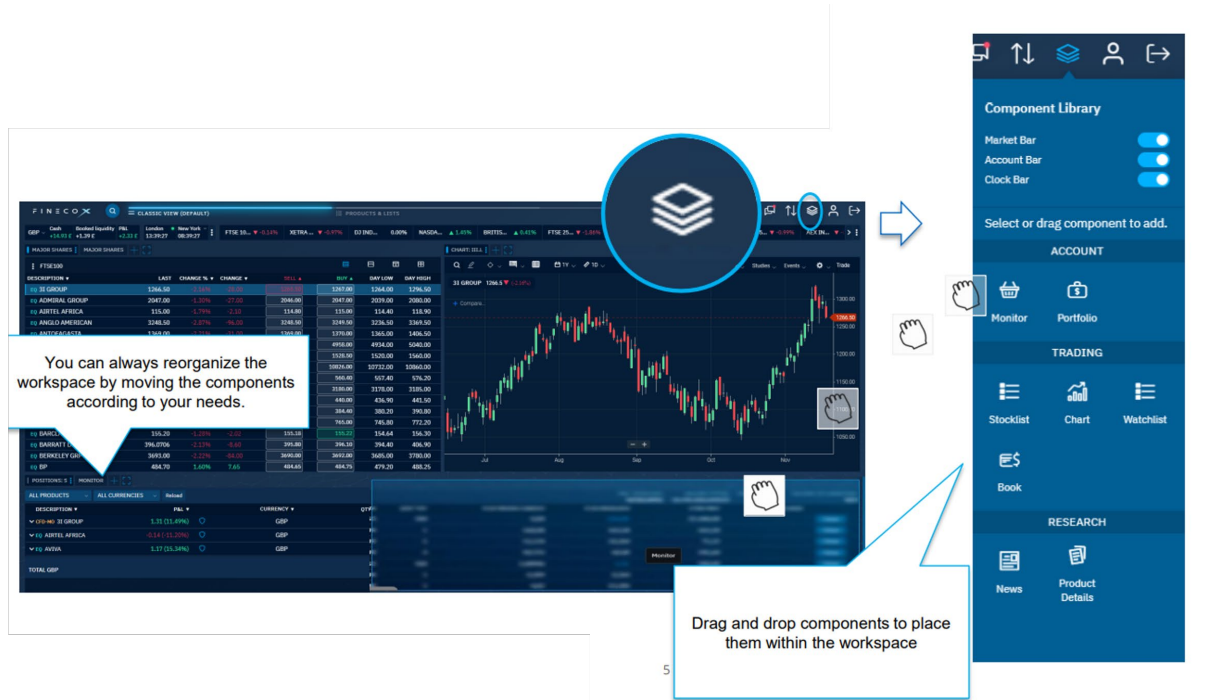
FINECOX CLASSIC VIEW (DEFAULT) PRODUCTS & LISTS

GBP Cash +16.93 £ Booked liquidity +1.39 £ P&L +2.33 £ London 13:39:27 New York 08:39:27 FTSE 10... -0.14% XETRA ... -0.97% DJ IND... 0.00% NASDA... 1.45% BRITIS... 0.41% FTSE 25... -1.86%

MAJOR SHARES MAJOR SHARES

FTSE100

| DESCRIPTION | LAST | CHANGE % | CHANGE | SELL | BUY | DAY LOW | DAY HIGH |
|---|---|---|---|---|---|---|---|
| EQ 3I GROUP | 1266.50 | | | | 1267.00 | 1264.00 | 1296.50 |
| EQ ADMIRAL GROUP | 2047.00 | -1.30% | -27.00 | 2046.00 | 2047.00 | 2039.00 | 2080.00 |
| EQ AIRTEL AFRICA | 115.00 | -1.79% | -2.10 | 114.80 | 115.00 | 114.40 | 118.90 |
| EQ ANGLO AMERICAN | 3248.50 | -2.87% | -96.00 | 3248.50 | 3249.50 | 3236.50 | 3369.50 |
| EQ ANTOFAGASTA | 1369.00 | | | 1369.00 | 1370.00 | 1365.00 | 1406.50 |
| | | | | | 4958.00 | 4934.00 | 5040.00 |
| | | | | | 1528.50 | 1520.00 | 1560.00 |
| | | | | | 10826.00 | 10732.00 | 10860.00 |
| | | | | | 560.40 | 557.40 | 576.20 |
| | | | | | 3180.00 | 3178.00 | 3185.00 |
| | | | | | 440.00 | 436.90 | 441.50 |
| | | | | | 384.40 | 380.20 | 390.80 |
| | | | | | 765.00 | 745.80 | 772.20 |
| EQ BARC | 155.20 | | | 155.18 | 155.22 | 154.64 | 156.30 |
| EQ BARRATT | 396.0706 | -2.13% | -8.60 | 395.80 | 396.10 | 394.40 | 406.90 |
| EQ BERKELEY GR | 3693.00 | -2.22% | -84.00 | 3690.00 | 3692.00 | 3685.00 | 3780.00 |
| EQ BP | 484.70 | 1.60% | 7.65 | 484.65 | 484.75 | 479.20 | 488.25 |

You can always reorganize the workspace by moving the components according to your needs.

CHART: III

1Y 10 Studies Events Trade

3I GROUP 1266.5 -2.16%

Compare...

1300.00 1266.50 1250.00 1200.00 1150.00 1100.00 1050.00

Jul Aug Sep Oct Nov

POSITIONS: 3 MONITOR

ALL PRODUCTS ALL CURRENCIES Reload

| DESCRIPTION | P&L | CURRENCY | QTY |
|---|---|---|---|
| 3I GROUP | 1.31 (11.49%) | GBP | |
| EQ AIRTEL AFRICA | -0.14 (-11.20%) | GBP | |
| EQ AVIVA | 1.17 (15.34%) | GBP | |

TOTAL GBP

Monitor

5

Drag and drop components to place them within the workspace

Component Library

Market Bar

Account Bar

Clock Bar

Select or drag component to add.

ACCOUNT

Monitor Portfolio

TRADING

Stocklist Chart Watchlist

Book

RESEARCH

News Product Details